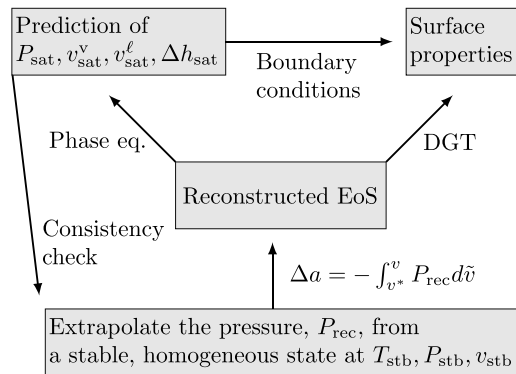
Prediction of $P_{\mathrm{sat}}, v_{\mathrm{sat}}^{\mathrm{v}}, v_{\mathrm{sat}}^{\ell}, \Delta h_{\mathrm{sat}}$

Boundary conditions

Surface properties

Phase eq.

DGT

Reconstructed EoS

Consistency check

$\Delta a = -\int_{v^*}^{v} P_{\mathrm{rec}} d\tilde{v}$

Extrapolate the pressure, $P_{\mathrm{rec}}$, from a stable, homogeneous state at $T_{\mathrm{stb}}, P_{\mathrm{stb}}, v_{\mathrm{stb}}$